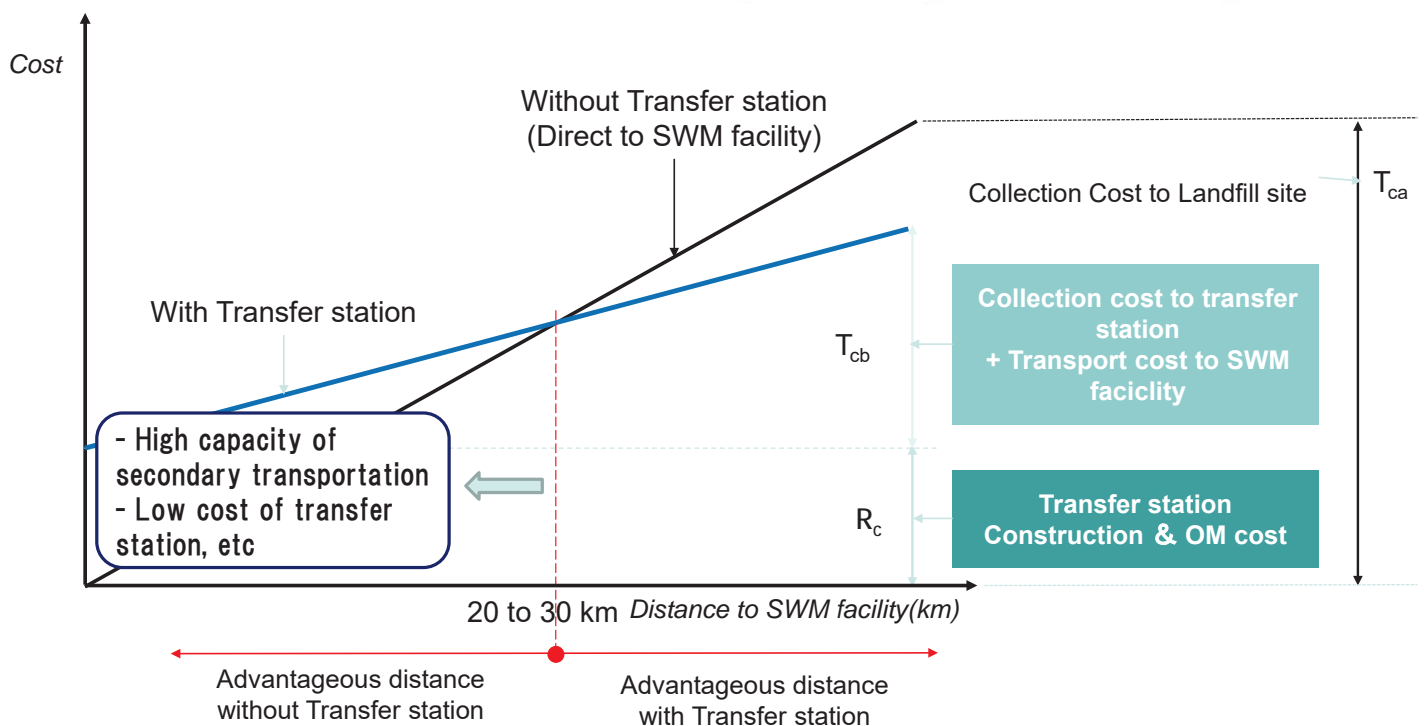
Cost

Without Transfer station
(Direct to SWM facility)

Collection Cost to Landfill site

$T_{ca}$

With Transfer station

$T_{cb}$

Collection cost to transfer station
+ Transport cost to SWM faciclity

- High capacity of secondary transportation
- Low cost of transfer station, etc

$R_c$

Transfer station
Construction & OM cost

20 to 30 km

Distance to SWM facility(km)

Advantageous distance without Transfer station

Advantageous distance with Transfer station